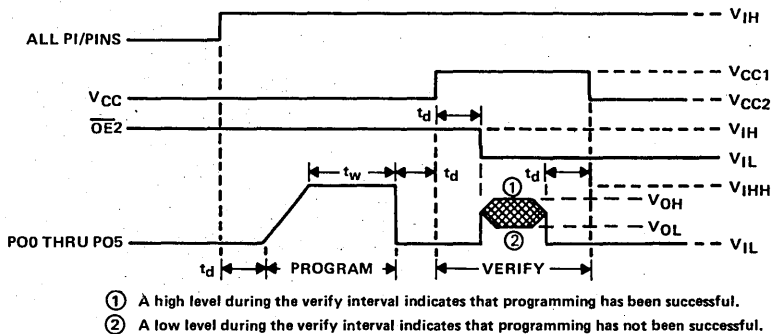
ALL PI/PINS

$V_{IH}$

$V_{CC}$

$V_{CC1}$

$V_{CC2}$

$\overline{OE}2$

$V_{IH}$

$V_{IL}$

$t_d$

$t_w$

$t_d$

$t_d$

$V_{IHH}$

①

$V_{OH}$

$V_{OL}$

②

PO0 THRU PO5

$V_{IL}$

$t_d$

PROGRAM

VERIFY

① A high level during the verify interval indicates that programming has been successful.

② A low level during the verify interval indicates that programming has not been successful.